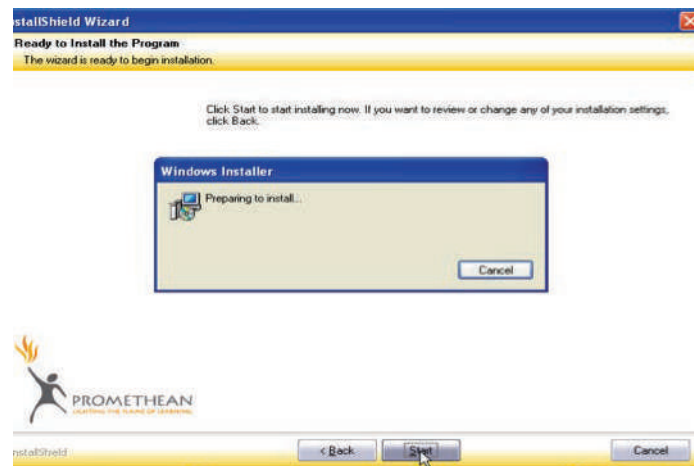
stallShield Wizard

Ready to Install the Program

The wizard is ready to begin installation.

Click Start to start installing now. If you want to review or change any of your installation settings, click Back.

Windows Installer

Preparing to install...

Cancel

PROMETHEAN

LIGHTING THE FLAME OF LEARNING

nstallShield

< Back

Start

Cancel